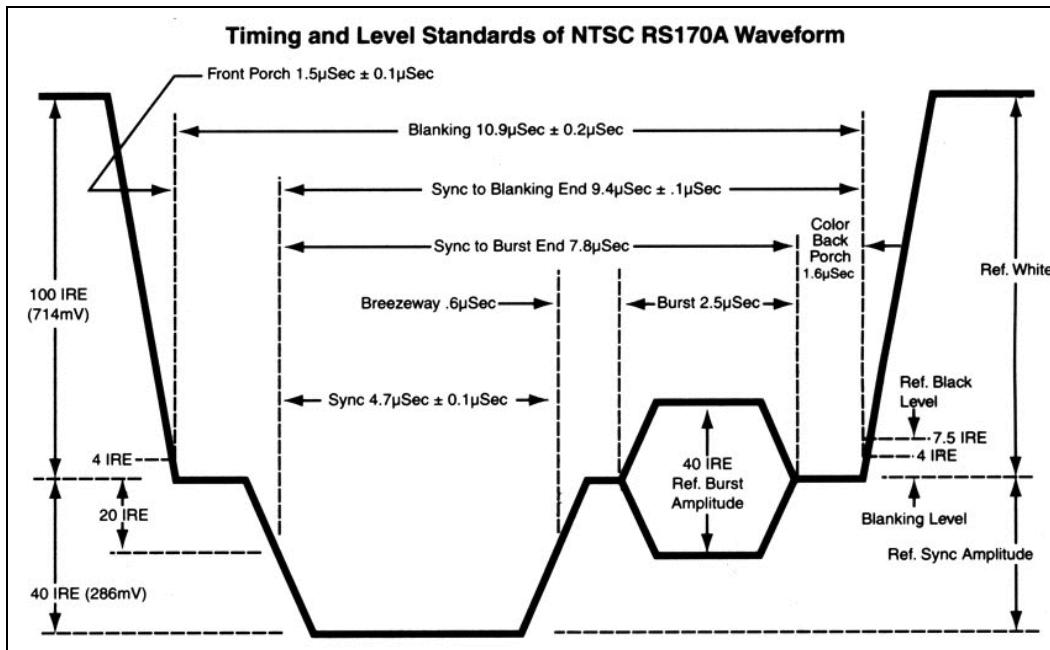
Timing and Level Standards of NTSC RS170A Waveform

Front Porch 1.5µSec ± 0.1µSec

Blanking 10.9µSec ± 0.2µSec

Sync to Blanking End 9.4µSec ± .1µSec

Sync to Burst End 7.8µSec

Color Back Porch 1.6µSec

Ref. White

100 IRE (714mV)

Breezeway .6µSec

Burst 2.5µSec

Sync 4.7µSec ± 0.1µSec

Ref. Black Level

7.5 IRE

4 IRE

4 IRE

40 IRE Ref. Burst Amplitude

20 IRE

Blanking Level

Ref. Sync Amplitude

40 IRE (286mV)